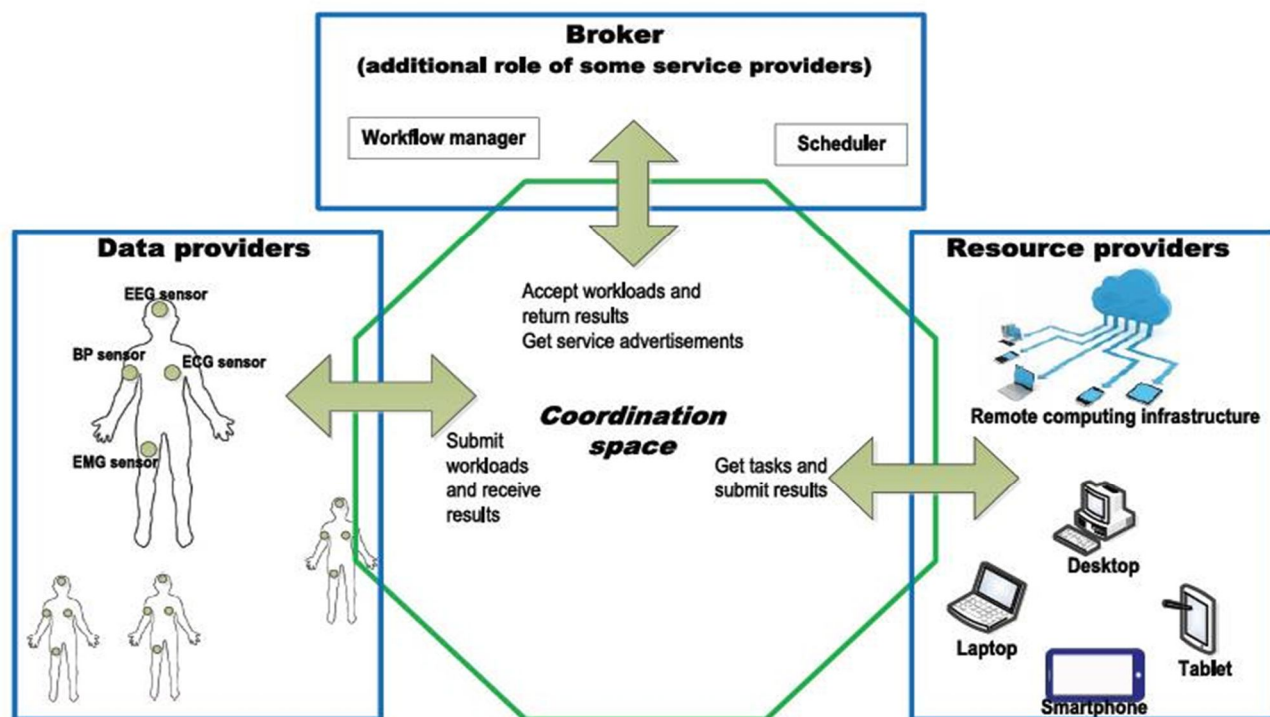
Broker
(additional role of some service providers)

Workflow manager

Scheduler

Data providers

EEG sensor

BP sensor

ECG sensor

EMG sensor

Accept workloads and return results
Get service advertisements

Coordination space

Submit workloads and receive results

Get tasks and submit results

Resource providers

Remote computing infrastructure

Desktop

Laptop

Tablet

Smartphone